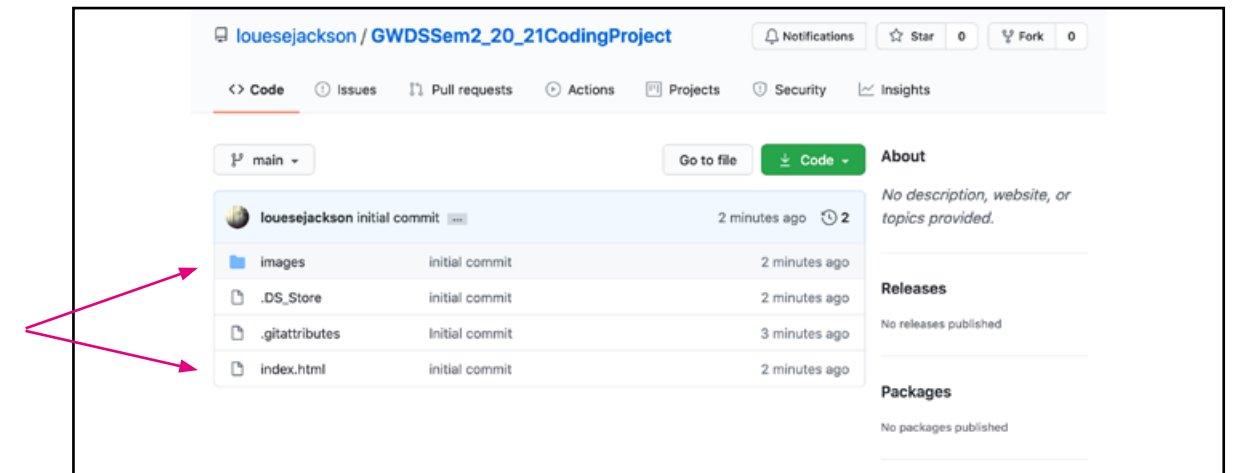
louesejackson / GWDSSem2_20_21CodingProject

Notifications
Star 0
Fork 0

<> Code
Issues
Pull requests
Actions
Projects
Security
Insights

main
Go to file
Code

louesejackson initial commit ...
2 minutes ago
2

| | | |
|---|---|---|
| images | initial commit | 2 minutes ago |
| .DS_Store | initial commit | 2 minutes ago |
| .gitattributes | Initial commit | 3 minutes ago |
| index.html | initial commit | 2 minutes ago |

About

No description, website, or topics provided.

Releases

No releases published

Packages

No packages published